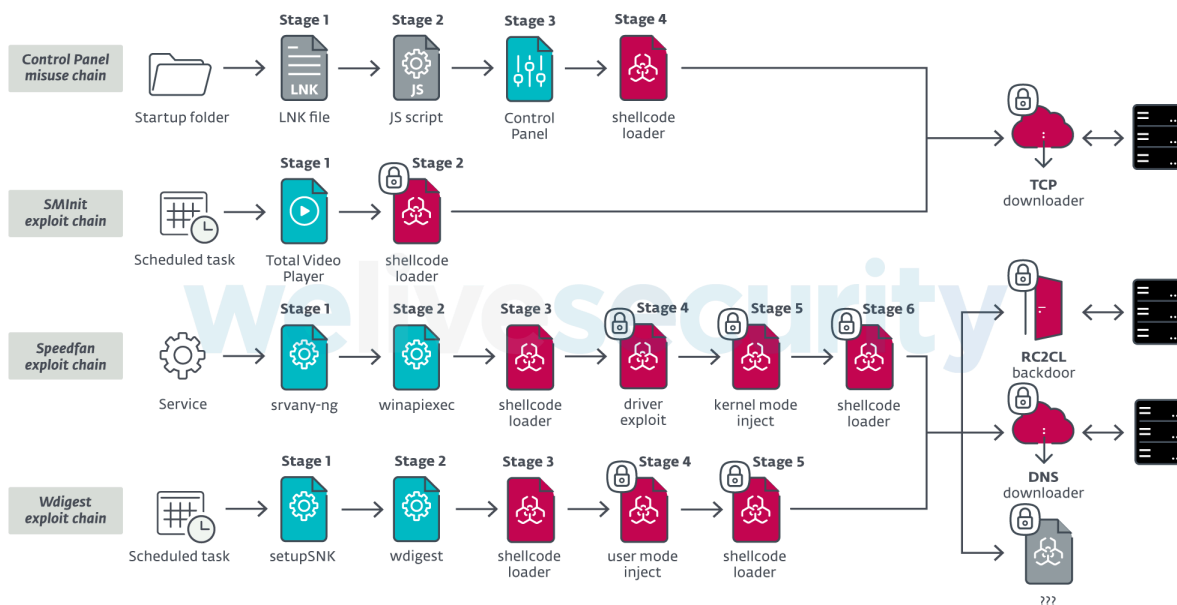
Control Panel misuse chain

Startup folder

Stage 1
LNK
LNK file

Stage 2
JS
JS script

Stage 3
Control Panel

Stage 4
shellcode loader

TCP downloader

SMInit exploit chain

Scheduled task

Stage 1
Total Video Player

Stage 2
shellcode loader

Speedfan exploit chain

Service

Stage 1
srvany-ng

Stage 2
winapiexec

Stage 3
shellcode loader

Stage 4
driver exploit

Stage 5
kernel mode inject

Stage 6
shellcode loader

RC2CL backdoor

DNS downloader

Wdigest exploit chain

Scheduled task

Stage 1
setupSNK

Stage 2
wdigest

Stage 3
shellcode loader

Stage 4
user mode inject

Stage 5
shellcode loader

???

welivesecurity